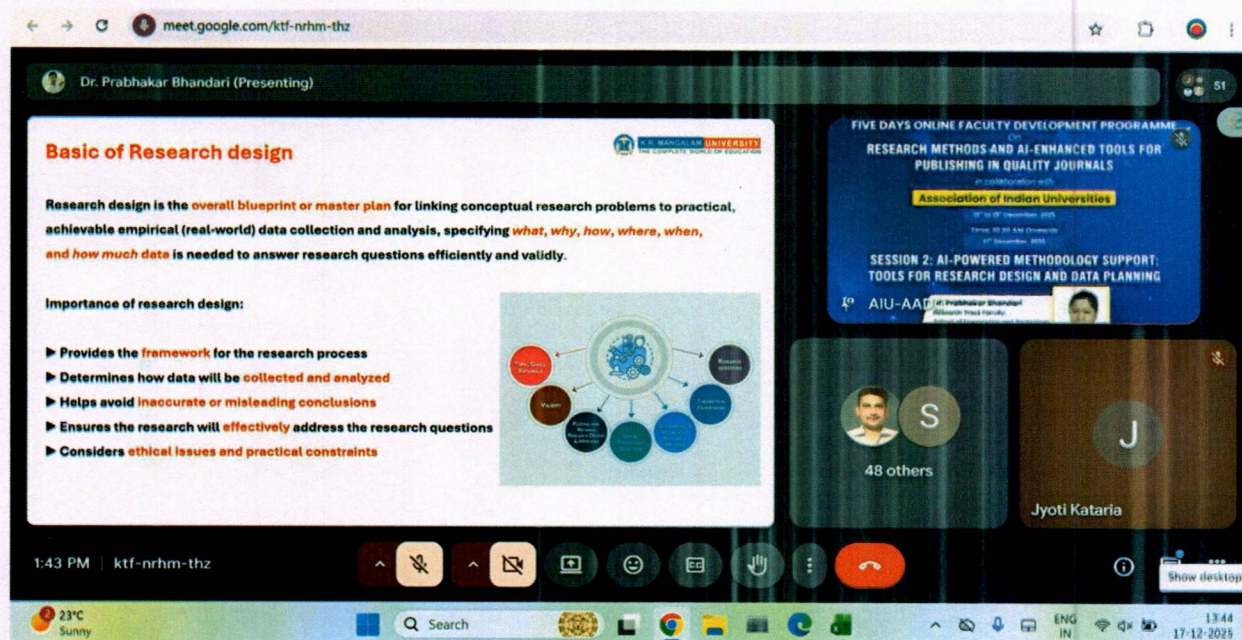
meet.google.com/ktf-nrhm-thz

Dr. Prabhakar Bhandari (Presenting)

51

Basic of Research design

K.R. MANGALAM UNIVERSITY
THE COMPLETE WORLD OF EDUCATION

Research design is the overall blueprint or master plan for linking conceptual research problems to practical, achievable empirical (real-world) data collection and analysis, specifying what, why, how, where, when, and how much data is needed to answer research questions efficiently and validly.

Importance of research design:

▶ Provides the framework for the research process
▶ Determines how data will be collected and analyzed
▶ Helps avoid inaccurate or misleading conclusions
▶ Ensures the research will effectively address the research questions
▶ Considers ethical issues and practical constraints

FIVE DAYS ONLINE FACULTY DEVELOPMENT PROGRAMME
On
RESEARCH METHODS AND AI-ENHANCED TOOLS FOR PUBLISHING IN QUALITY JOURNALS
In collaboration with
Association of Indian Universities
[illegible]
SESSION 2: AI-POWERED METHODOLOGY SUPPORT: TOOLS FOR RESEARCH DESIGN AND DATA PLANNING

AIU-AAD
Dr. Prabhakar Bhandari
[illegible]

S
48 others

J
Jyoti Kataria

1:43 PM | ktf-nrhm-thz

Show desktop

23°C
Sunny

Search

ENG
IN

13:44
17-12-2025